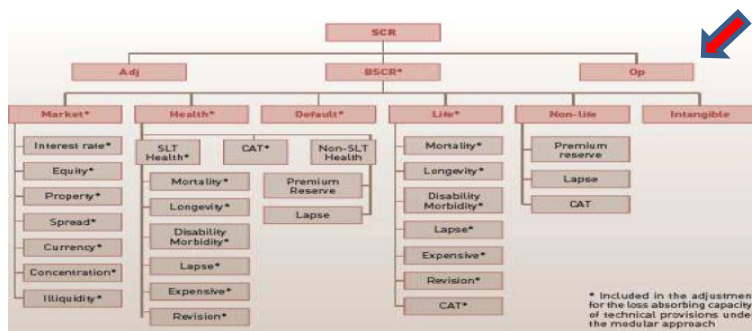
SCR

Adj

BSCR*

Op

Market*

Interest rate*

Equity*

Property*

Spread*

Currency*

Concentration*

Illiquidity*

Health*

SLT Health*

Mortality*

Longevity*

Disability Morbidity*

Lapse*

Expensive*

Revision*

CAT*

Non-SLT Health

Premium Reserve

Lapse

Default*

Life*

Mortality*

Longevity*

Disability Morbidity*

Lapse*

Expensive*

Revision*

CAT*

Non-life

Premium reserve

Lapse

CAT

Intangible

* Included in the adjustmen for the loss absorbing capacity of technical provisions unde the modular approach